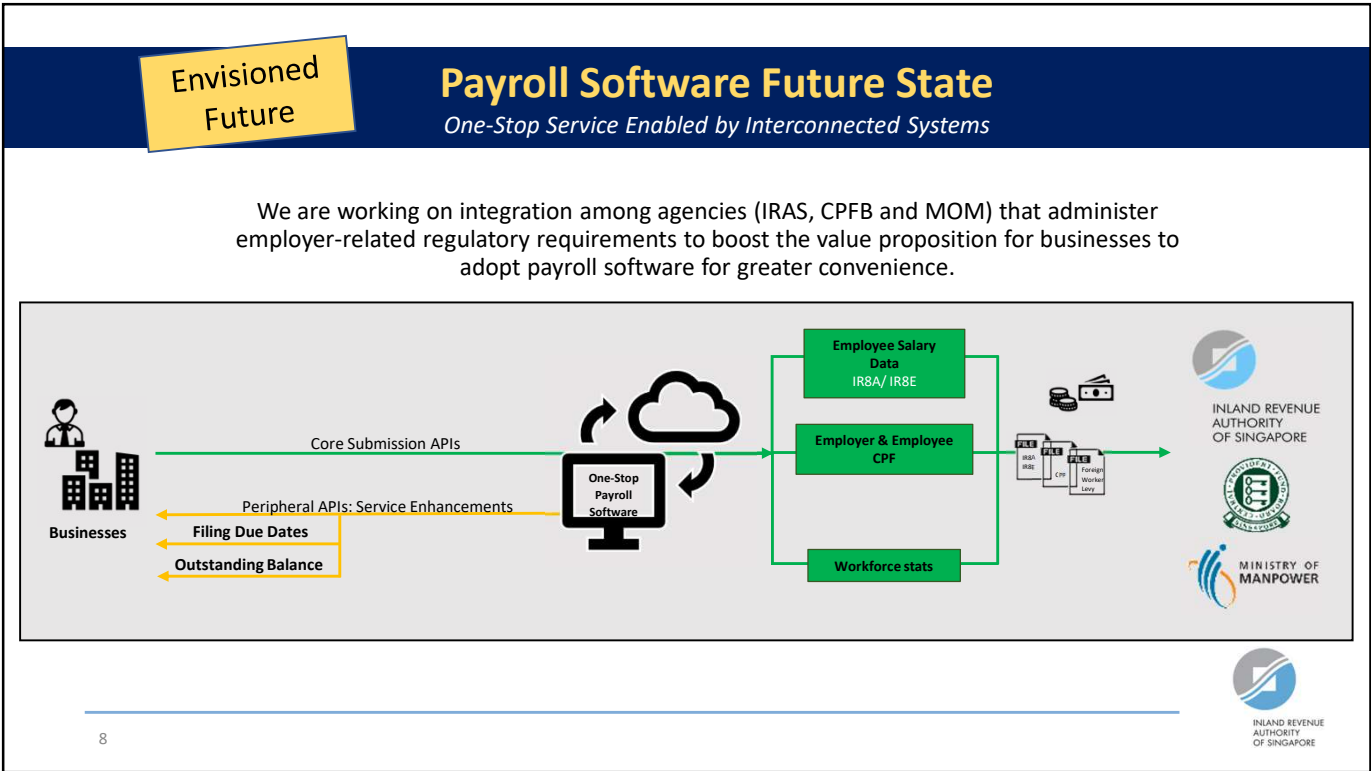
Envisioned Future

Payroll Software Future State

One-Stop Service Enabled by Interconnected Systems

We are working on integration among agencies (IRAS, CPFB and MOM) that administer employer-related regulatory requirements to boost the value proposition for businesses to adopt payroll software for greater convenience.

Businesses

Core Submission APIs

Peripheral APIs: Service Enhancements

Filing Due Dates

Outstanding Balance

One-Stop Payroll Software

Employee Salary Data IR8A/ IR8E

Employer & Employee CPF

Workforce stats

FILE IR8A IR8E

FILE CPF

FILE Foreign Worker Levy

INLAND REVENUE AUTHORITY OF SINGAPORE

PROVIDENT FUND SINGAPORE

MINISTRY OF MANPOWER

8

INLAND REVENUE AUTHORITY OF SINGAPORE